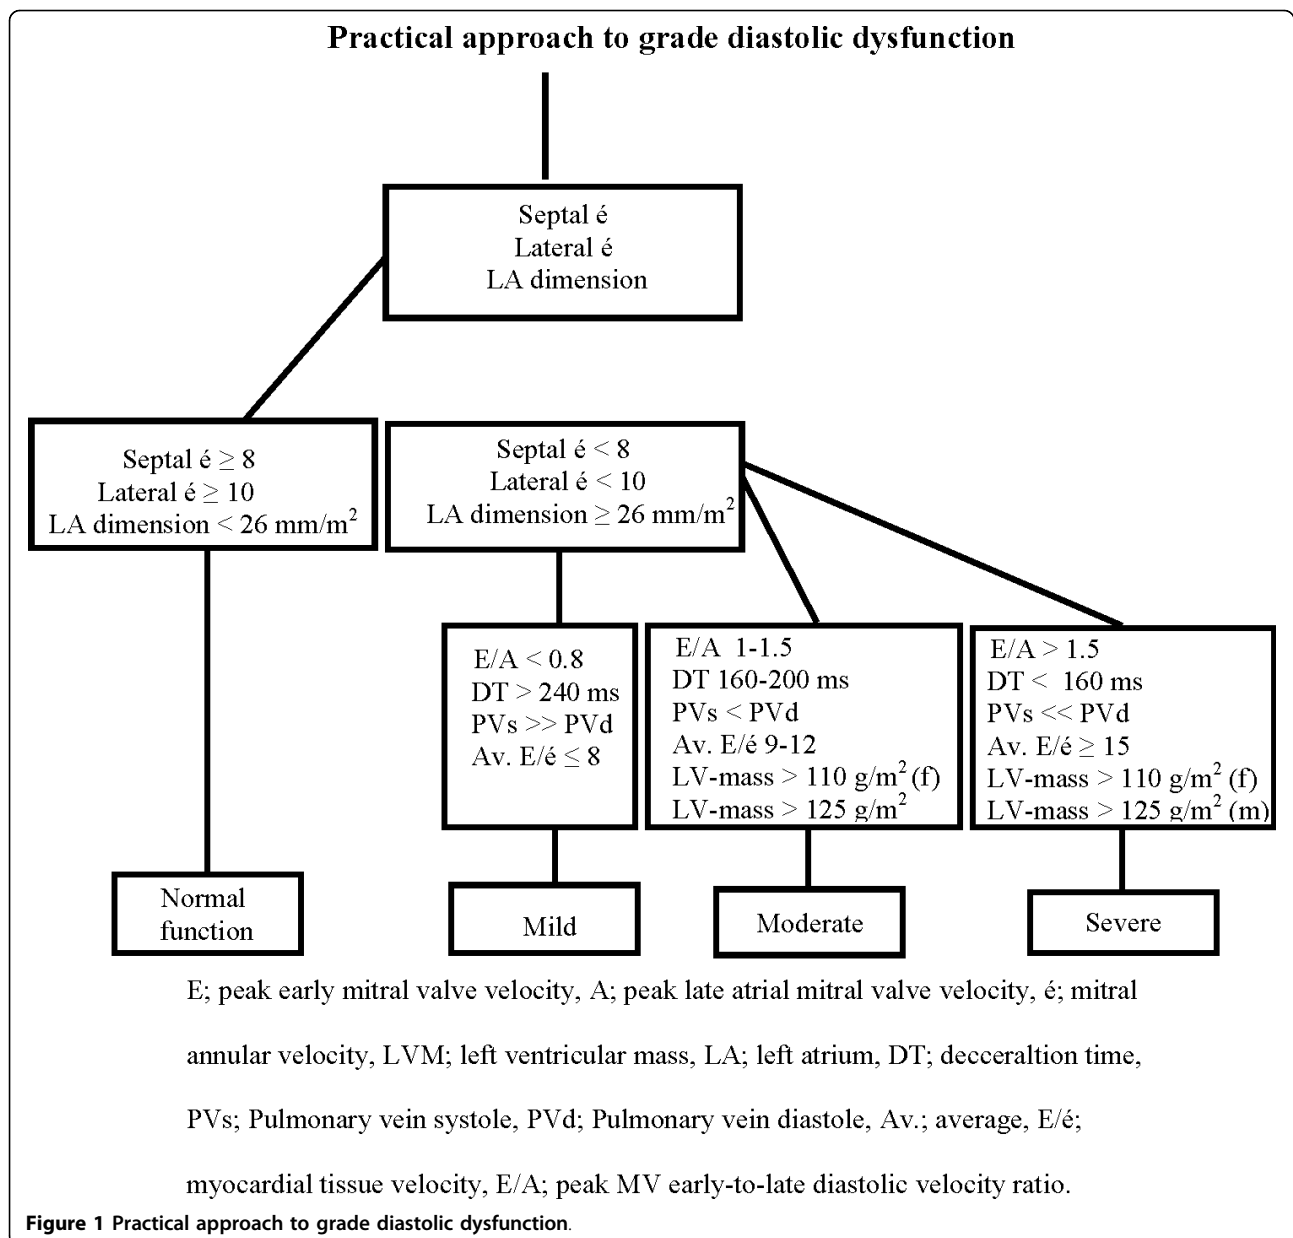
Practical approach to grade diastolic dysfunction

Septal é
Lateral é
LA dimension

Septal é $\geq$ 8
Lateral é $\geq$ 10
LA dimension < 26 mm/m$^2$

Septal é < 8
Lateral é < 10
LA dimension $\geq$ 26 mm/m$^2$

E/A < 0.8
DT > 240 ms
PVs >> PVd
Av. E/é $\leq$ 8

E/A 1-1.5
DT 160-200 ms
PVs < PVd
Av. E/é 9-12
LV-mass > 110 g/m$^2$ (f)
LV-mass > 125 g/m$^2$

E/A > 1.5
DT < 160 ms
PVs << PVd
Av. E/é $\geq$ 15
LV-mass > 110 g/m$^2$ (f)
LV-mass > 125 g/m$^2$ (m)

Normal function

Mild

Moderate

Severe

E; peak early mitral valve velocity, A; peak late atrial mitral valve velocity, é; mitral annular velocity, LVM; left ventricular mass, LA; left atrium, DT; decceraltion time, PVs; Pulmonary vein systole, PVd; Pulmonary vein diastole, Av.; average, E/é; myocardial tissue velocity, E/A; peak MV early-to-late diastolic velocity ratio.

Figure 1 Practical approach to grade diastolic dysfunction.